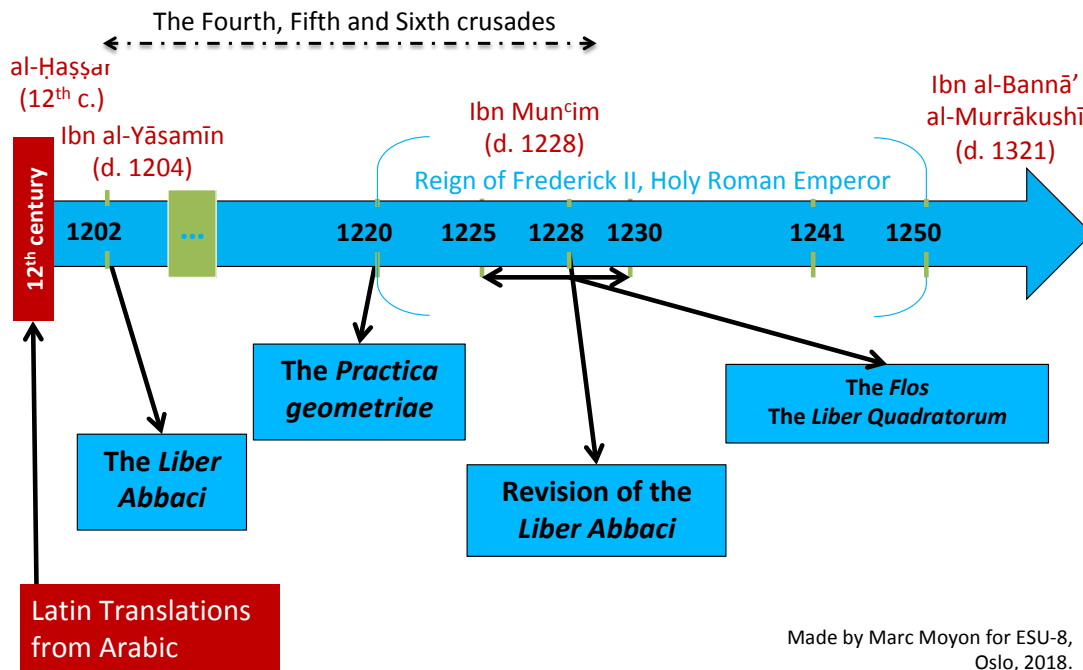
The Fourth, Fifth and Sixth crusades

al-Ḥaṣṣar
(12$^{th}$ c.)

Ibn al-Yāsamīn
(d. 1204)

Ibn Mun$^{c}$im
(d. 1228)

Ibn al-Bannā'
al-Murrākushī
(d. 1321)

Reign of Frederick II, Holy Roman Emperor

12$^{th}$ century

1202 ... 1220 1225 1228 1230 1241 1250

The *Liber Abbaci*

The *Practica geometriae*

Revision of the *Liber Abbaci*

The *Flos*
The *Liber Quadratorum*

Latin Translations from Arabic

Made by Marc Moyon for ESU-8, Oslo, 2018.